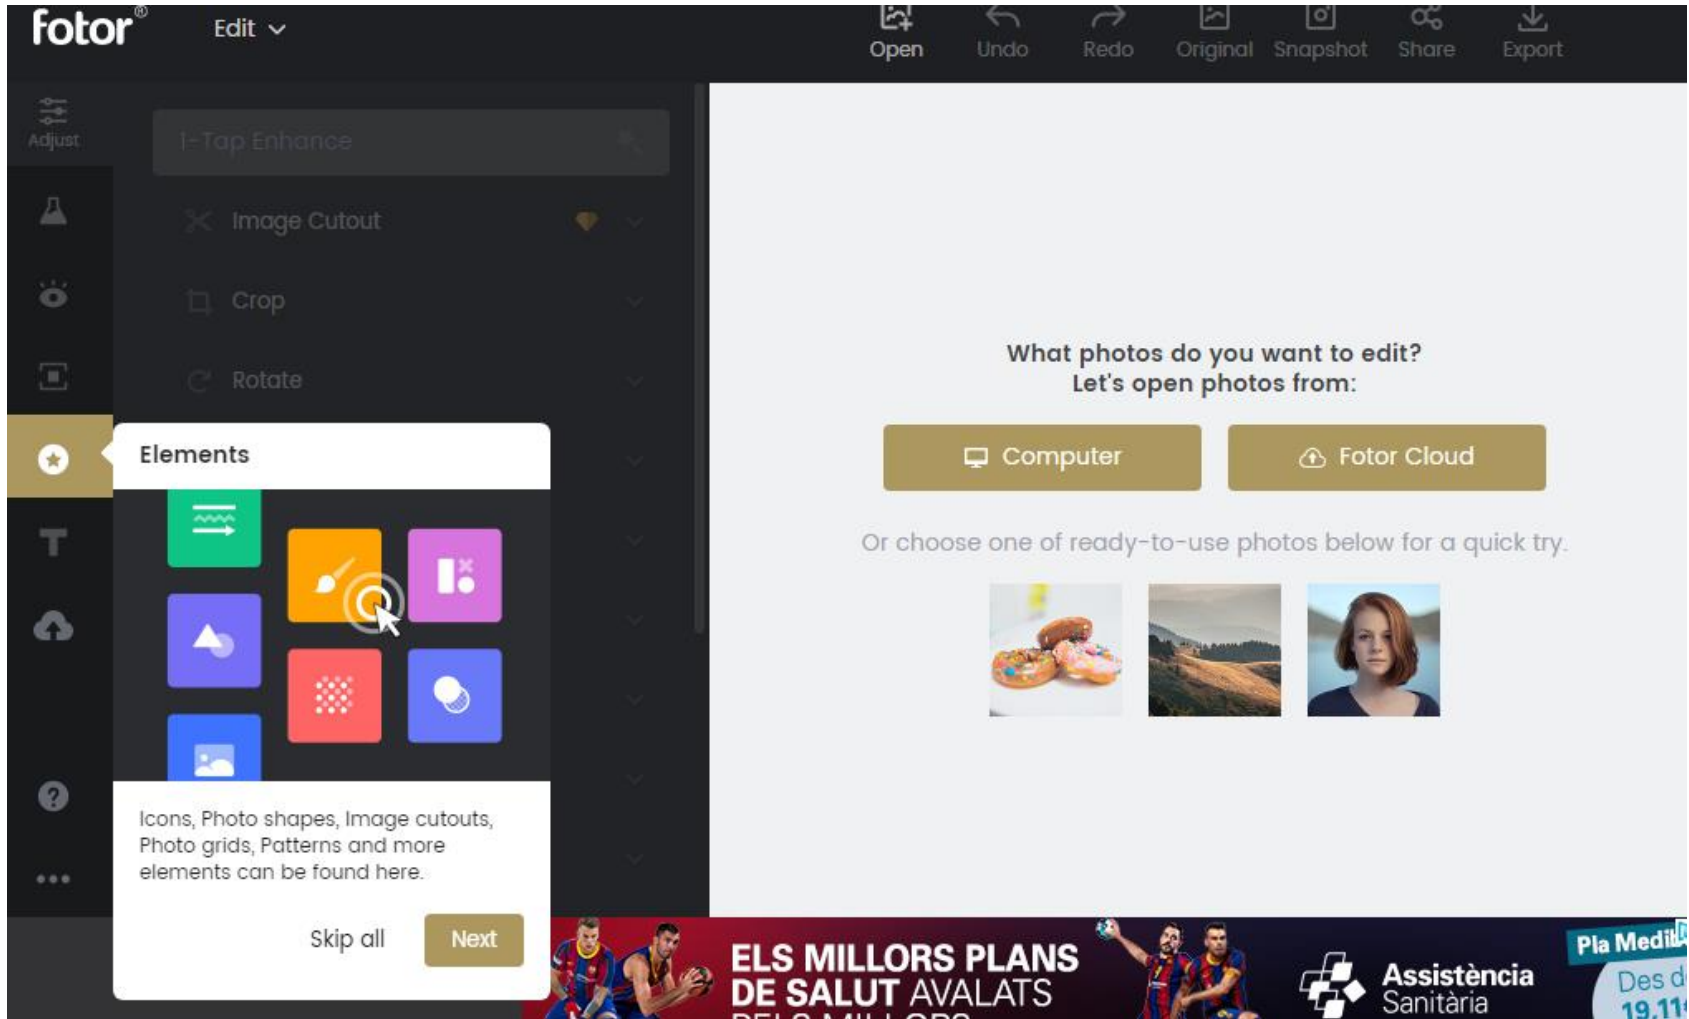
fotor®

Edit

Open Undo Redo Original Snapshot Share Export

Adjust

1-Tap Enhance

Image Cutout

Crop

Rotate

Elements

Icons, Photo shapes, Image cutouts, Photo grids, Patterns and more elements can be found here.

Skip all

Next

What photos do you want to edit?
Let's open photos from:

Computer

Fotor Cloud

Or choose one of ready-to-use photos below for a quick try.

ELS MILLORS PLANS DE SALUT AVALATS

Assistència Sanitària

Pla Medi

Des d

19.11